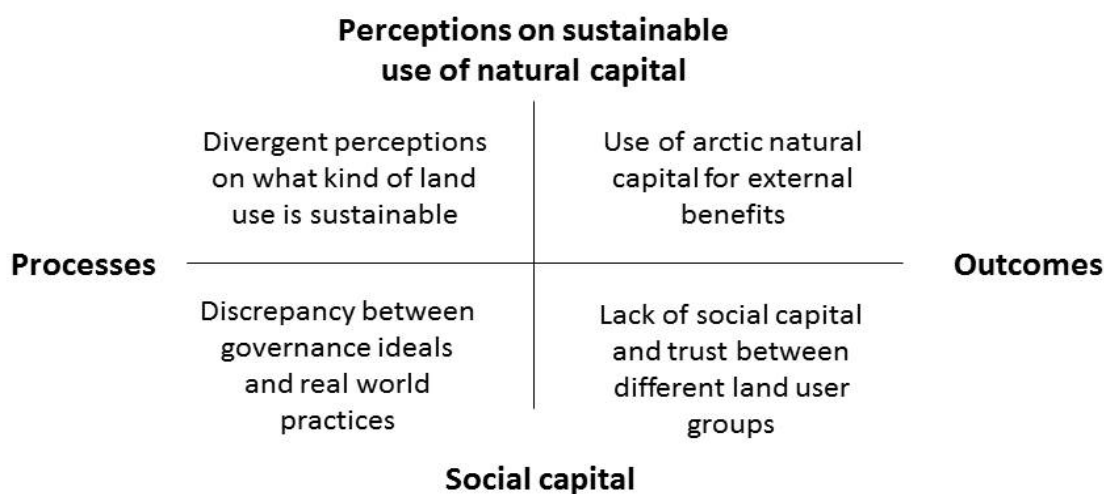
Perceptions on sustainable use of natural capital

Divergent perceptions on what kind of land use is sustainable

Use of arctic natural capital for external benefits

Processes

Outcomes

Discrepancy between governance ideals and real world practices

Lack of social capital and trust between different land user groups

Social capital